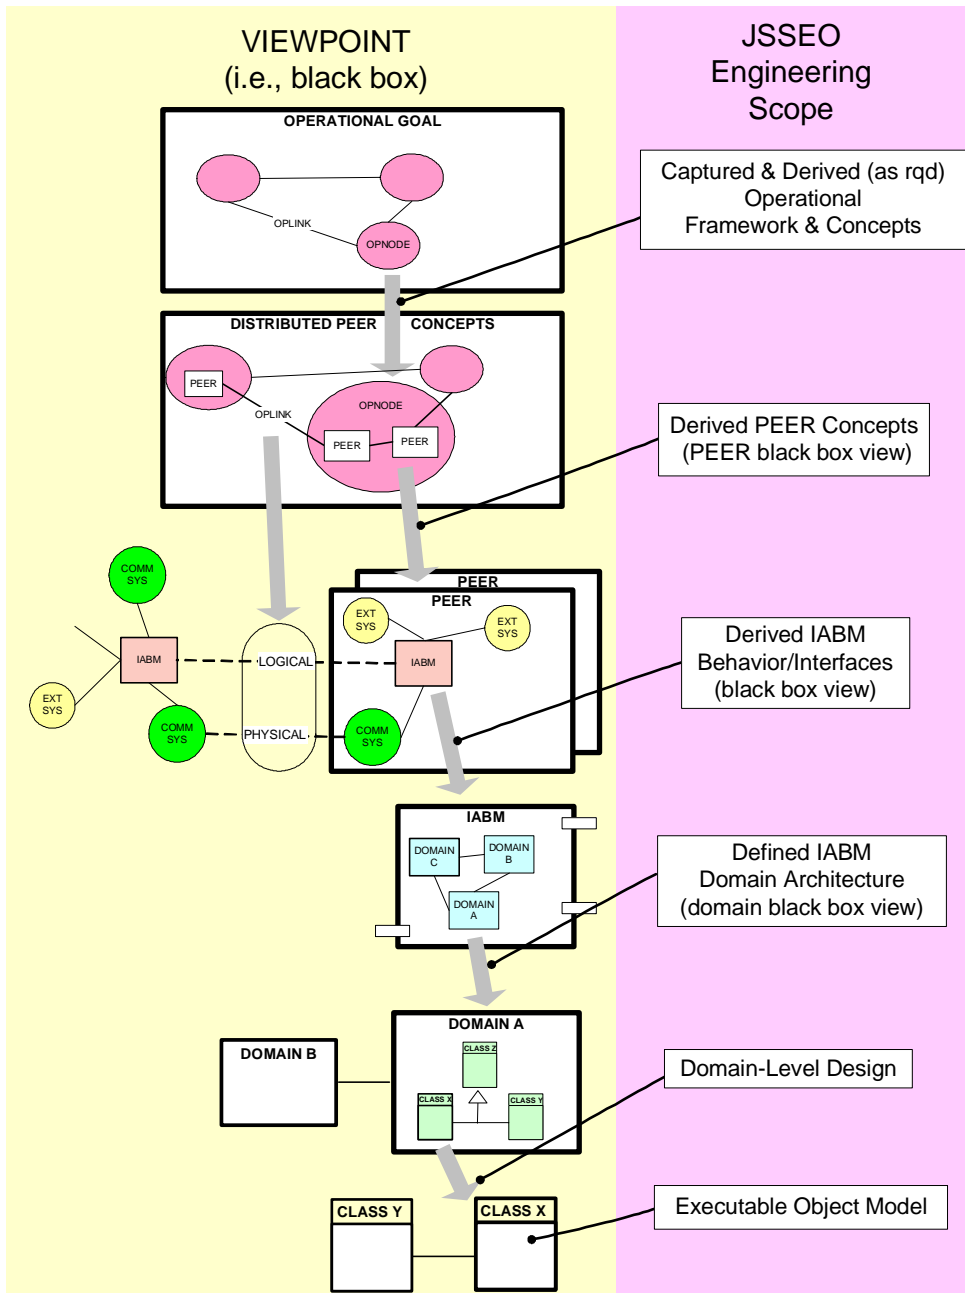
VIEWPOINT
(i.e., black box)

JSSEO
Engineering
Scope

OPERATIONAL GOAL

OPLINK

OPNODE

Captured & Derived (as rqd)
Operational
Framework & Concepts

DISTRIBUTED PEER CONCEPTS

PEER

OPLINK

OPNODE

PEER

PEER

Derived PEER Concepts
(PEER black box view)

COMM SYS

IABM

EXT SYS

COMM SYS

LOGICAL

PHYSICAL

PEER

PEER

EXT SYS

EXT SYS

IABM

COMM SYS

Derived IABM
Behavior/Interfaces
(black box view)

IABM

DOMAIN C

DOMAIN B

DOMAIN A

Defined IABM
Domain Architecture
(domain black box view)

DOMAIN B

DOMAIN A

CLASS Z

CLASS X

CLASS Y

Domain-Level Design

CLASS Y

CLASS X

Executable Object Model